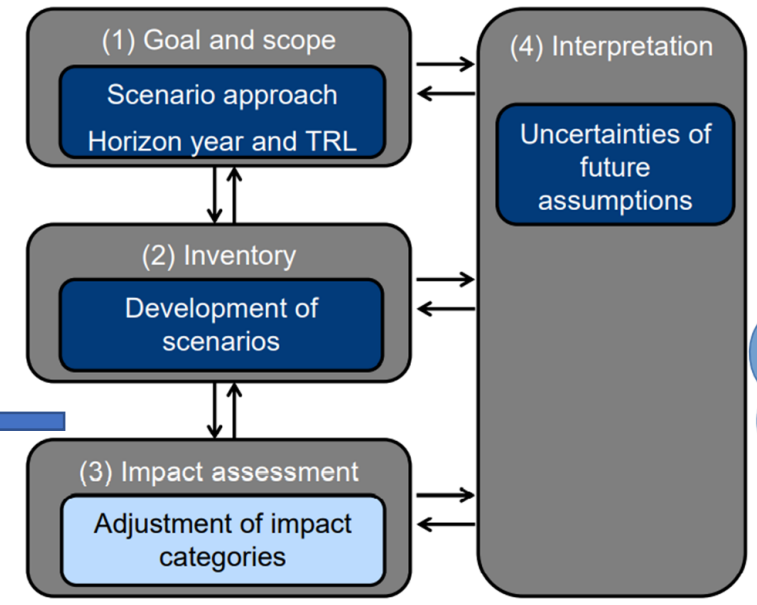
(1) Goal and scope

Scenario approach

Horizon year and TRL

(2) Inventory

Development of scenarios

(3) Impact assessment

Adjustment of impact categories

(4) Interpretation

Uncertainties of future assumptions